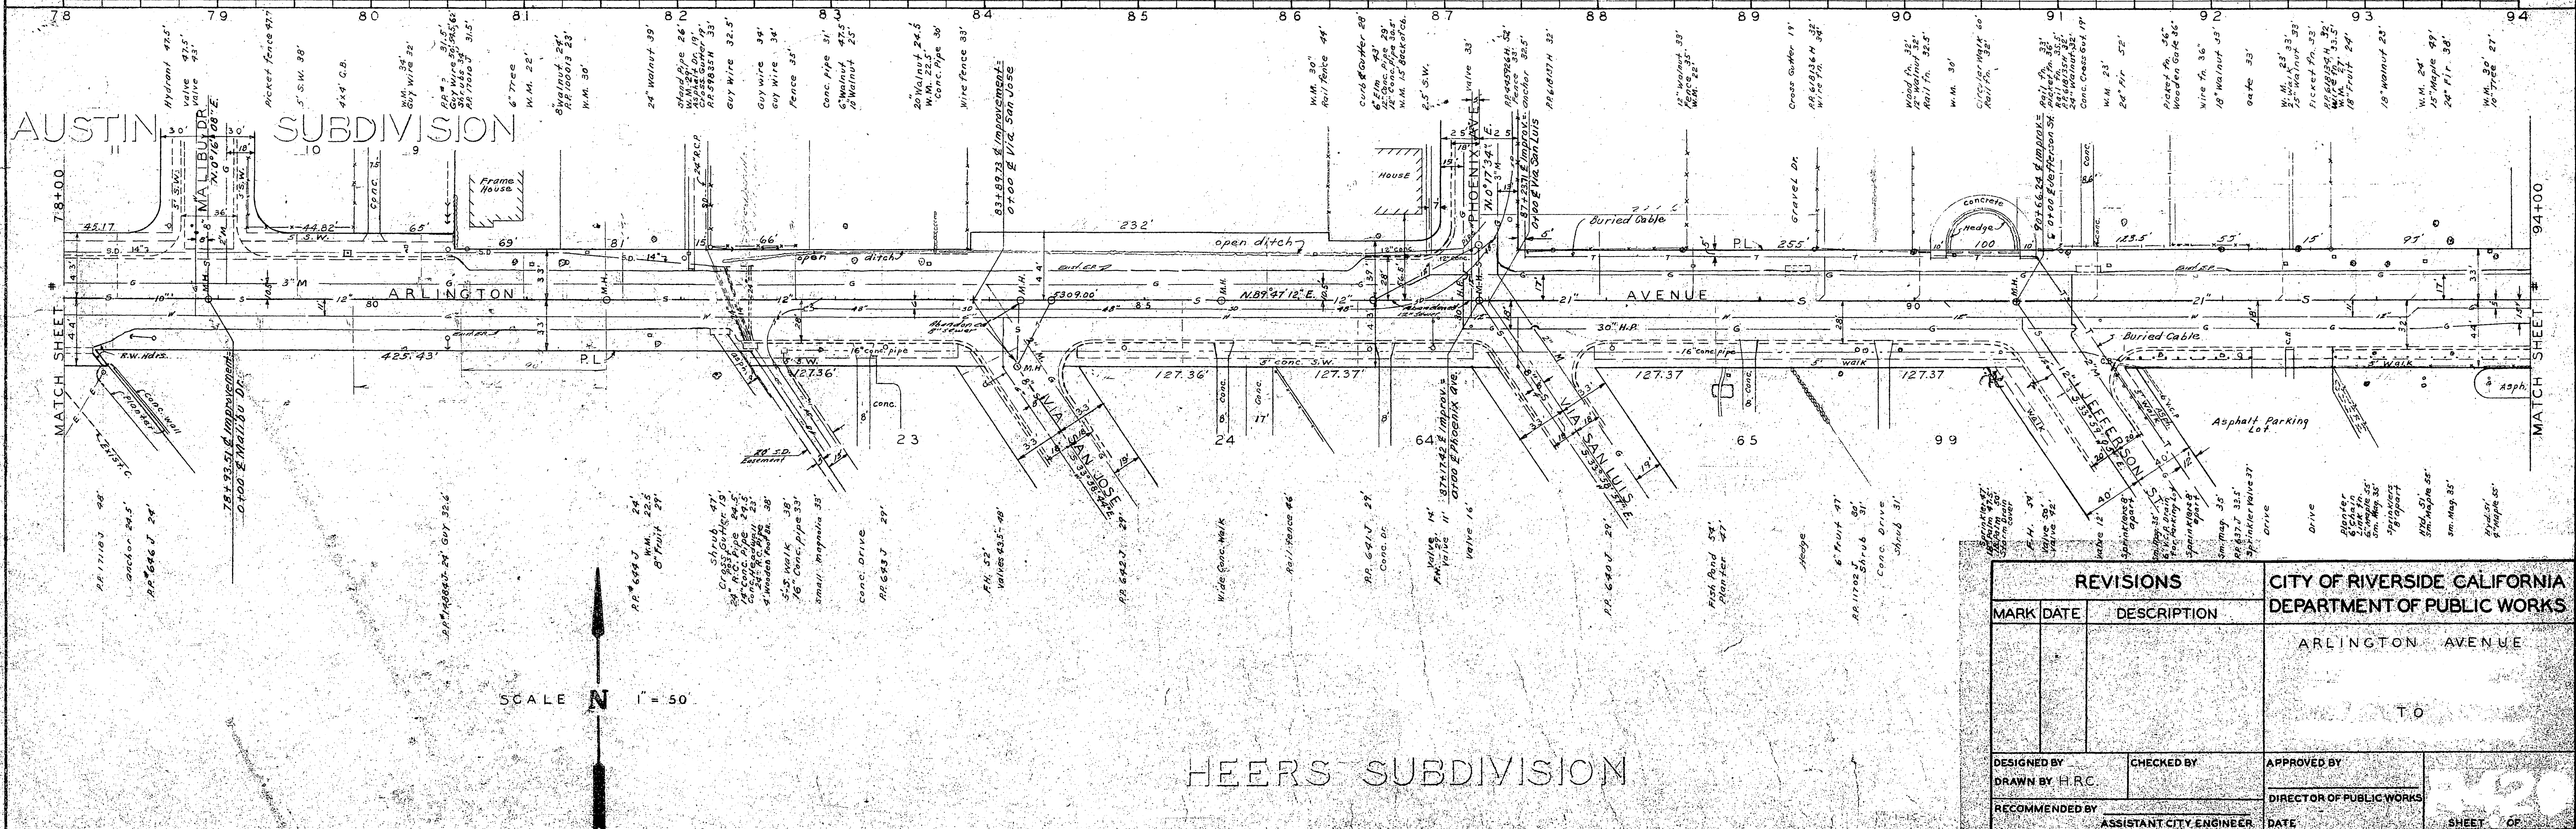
78 79 80 81 82 83 84 85 86 87 88 89 90 91 92 93 94

Hydrant 47.5'
Valve 47.5'
Valve 43'
Picket fence 47.7
5' S.W. 38'
4x4' C.B.
W.M. 34'
Guy wire 32'
P.P. 31.5'
Guy wire 31.5'
6" Tree
W.M. 22'
8" Walnut 24'
W.M. 30'
24" Walnut 39'
Guy wire 32.5'
Guy wire 34'
Fence 33'
Conc. pipe 31'
6" Walnut 47.5'
12" Walnut 25'
20" Walnut 24.5'
W.M. 22.5'
Conc. Pipe 30'
Wire fence 33'
83+89.73 ℄ Improvement = 0+00 ℄ Via San Jose
W.M. 30'
Rail fence 44'
Curb & Gutter 28'
2.5' S.W.
Valve 33'
P.P. 6/8137 H 32'
12" Walnut 33'
Fence 35'
W.M. 22'
Cross Gutter 19'
Wire Fn. 34'
Wood Fn. 32'
W.M. 30'
Circular Walk 60'
Rail Fn. 38'
Rail Fn. 33'
Picket Fn. 36'
W.M. 23'
24" Fir 52'
Picket Fn. 36'
Wooden Gate 36'
Wire Fn. 36'
18" Walnut 33'
Gate 33'
15' Walnut 33'
Picket Fn. 33'
18" Fruit 24'
18" Walnut 23'
W.M. 24'
15" Maple 49'
24" Fir 38'
W.M. 30'
10" Tree 27'

AUSTIN SUBDIVISION
11 10 9
MALIBU DR.
N.0°16'08" E.
Frame House
House
PHOENIX AV.
N.0°17'34" E.
87+23.71 ℄ Improv. = 0+00 ℄ Via San Luis
Buried Cable
Gravel Dr.
Concrete
Hedge
90+66.24 ℄ Improv. = 0+00 ℄ Jefferson St.
78+00
94+00
45.17
44.82
65'
69'
81'
66'
232'
open ditch
open ditch
255'
100
123.5'
55'
15'
97'
P.L.
ARLINGTON
AVENUE
5309.00'
N.89°47'12" E.
Buried Cable
425.43'
P.L.
127.36'
127.36'
127.37'
127.37
127.37
16" conc. pipe
5' conc. S.W.
5' walk
30" H.P.
Abandoned
VIA SAN JOSE
VIA SAN LUIS
JEFFERSON ST.
23 24 64 65 99
Asphalt Parking Lot
Asph.
Conc. wall
Planter
78+93.51 ℄ Improvement = 0+00 ℄ Malibu Dr.
87+17.42 ℄ Improv. = 0+00 ℄ Phoenix Ave.
20' S.D. Easement
MATCH SHEET
MATCH SHEET

P.P. 17110J 48'
Anchor 24.5'
P.P. 696J 24'
P.P. 648J 24' Guy 32.6'
P.P. 649J 24'
W.M. 22.5'
8" Fruit 29'
Shrub 47'
Cross Gutter 19'
5' S. Walk 38'
16" Conc. pipe 33'
Small Magnolia 33'
Conc. Drive
P.P. 643J 29'
F.H. 52'
Valves 43.5' 48'
P.P. 642J 29'
Wide Conc. Walk
Rail fence 46'
P.P. 641J 29'
Conc. Dr.
Valve 14'
Valve 16'
P.P. 640J 29'
Fish Pond 54'
Planter 47'
Hedge
6" Fruit 47'
P.P. 11702J 30'
Shrub 31'
Conc. Drive
Shrub 31'
Drive
Drive
Planter
Sprinklers 8' apart
Hyd. 51'
Sm. Magnolia 35'

SCALE N 1" = 50'

HEERS SUBDIVISION

REVISIONS
| MARK | DATE | DESCRIPTION |
|---|---|---|
| | | |

CITY OF RIVERSIDE CALIFORNIA
DEPARTMENT OF PUBLIC WORKS
ARLINGTON AVENUE
TO
DESIGNED BY
CHECKED BY
DRAWN BY H.R.C.
APPROVED BY
RECOMMENDED BY
ASSISTANT CITY ENGINEER
DIRECTOR OF PUBLIC WORKS
DATE
SHEET OF